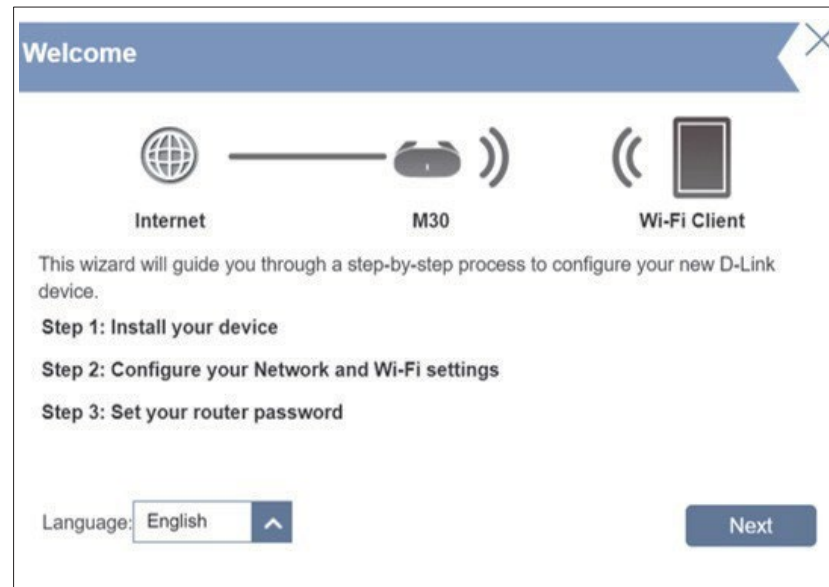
Welcome

Internet

M30

Wi-Fi Client

This wizard will guide you through a step-by-step process to configure your new D-Link device.

Step 1: Install your device

Step 2: Configure your Network and Wi-Fi settings

Step 3: Set your router password

Language: English

Next